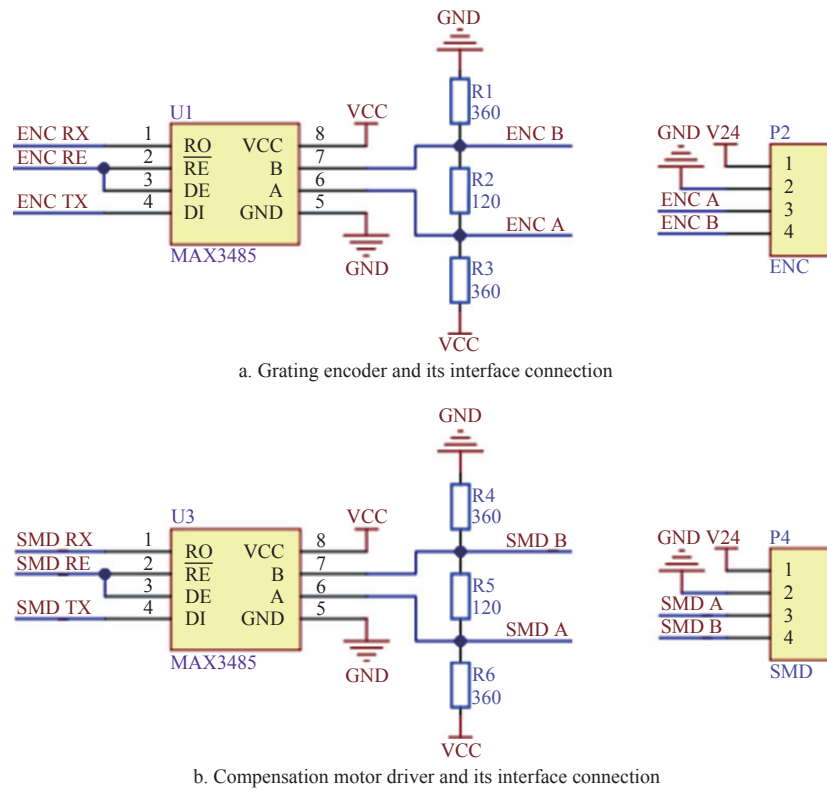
GND

R1
360

U1
VCC

ENC RX 1 RO VCC 8
ENC RE 2 $\overline{RE}$ B 7
3 DE A 6
ENC TX 4 DI GND 5

MAX3485

GND

ENC B

R2
120

ENC A

R3
360

VCC

GND V24 P2
1
2
ENC A 3
ENC B 4
ENC

a. Grating encoder and its interface connection

GND

R4
360

U3
VCC

SMD RX 1 RO VCC 8
SMD RE 2 $\overline{RE}$ B 7
3 DE A 6
SMD TX 4 DI GND 5

MAX3485

GND

SMD B

R5
120

SMD A

R6
360

VCC

GND V24 P4
1
2
SMD A 3
SMD B 4
SMD

b. Compensation motor driver and its interface connection